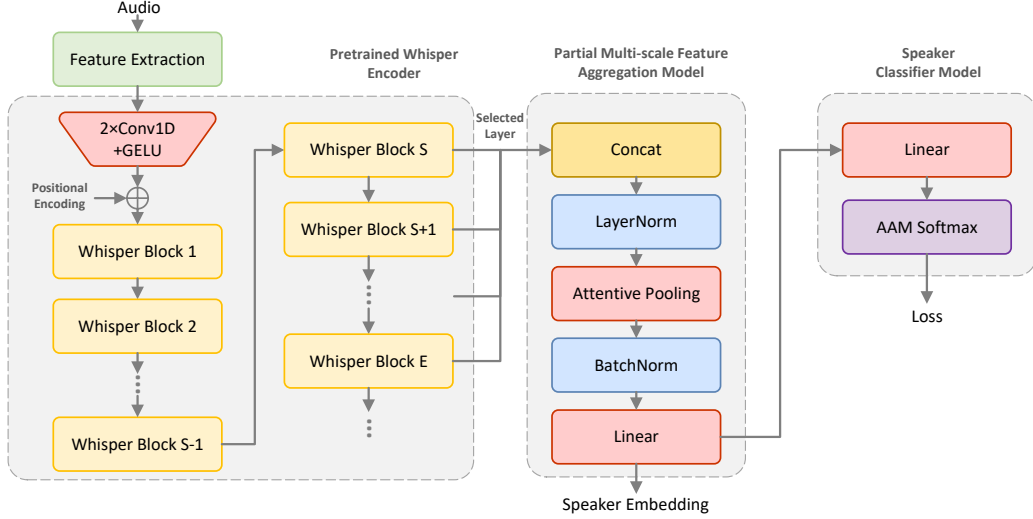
Audio

Feature Extraction

Pretrained Whisper Encoder

2×Conv1D +GELU

Positional Encoding

Whisper Block 1

Whisper Block 2

Whisper Block S-1

Whisper Block S

Whisper Block S+1

Whisper Block E

Selected Layer

Partial Multi-scale Feature Aggregation Model

Concat

LayerNorm

Attentive Pooling

BatchNorm

Linear

Speaker Embedding

Speaker Classifier Model

Linear

AAM Softmax

Loss